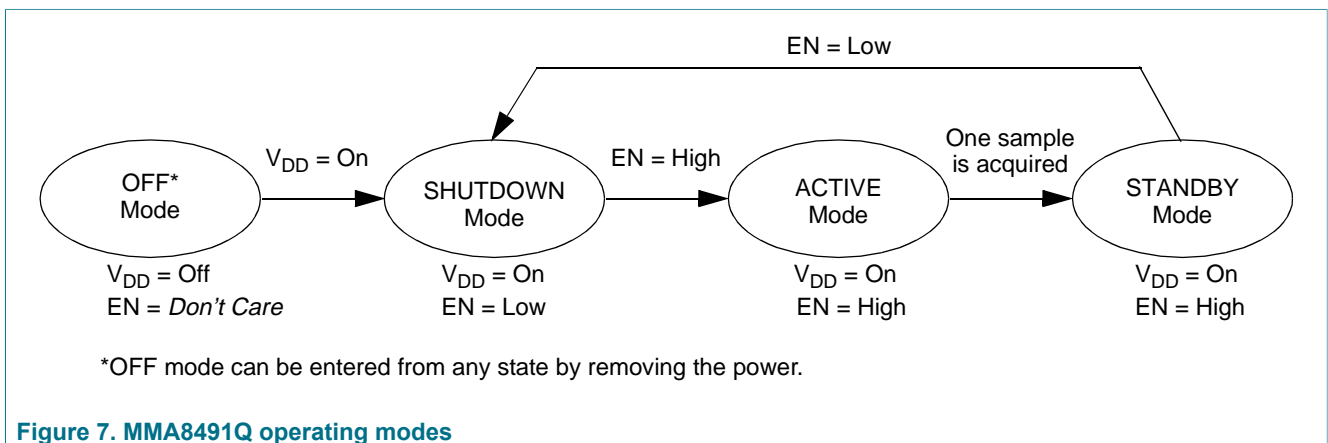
EN = Low

$V_{DD}$ = On

EN = High

One sample is acquired

OFF* Mode

SHUTDOWN Mode

ACTIVE Mode

STANDBY Mode

$V_{DD}$ = Off
EN = *Don't Care*

$V_{DD}$ = On
EN = Low

$V_{DD}$ = On
EN = High

$V_{DD}$ = On
EN = High

*OFF mode can be entered from any state by removing the power.

Figure 7. MMA8491Q operating modes